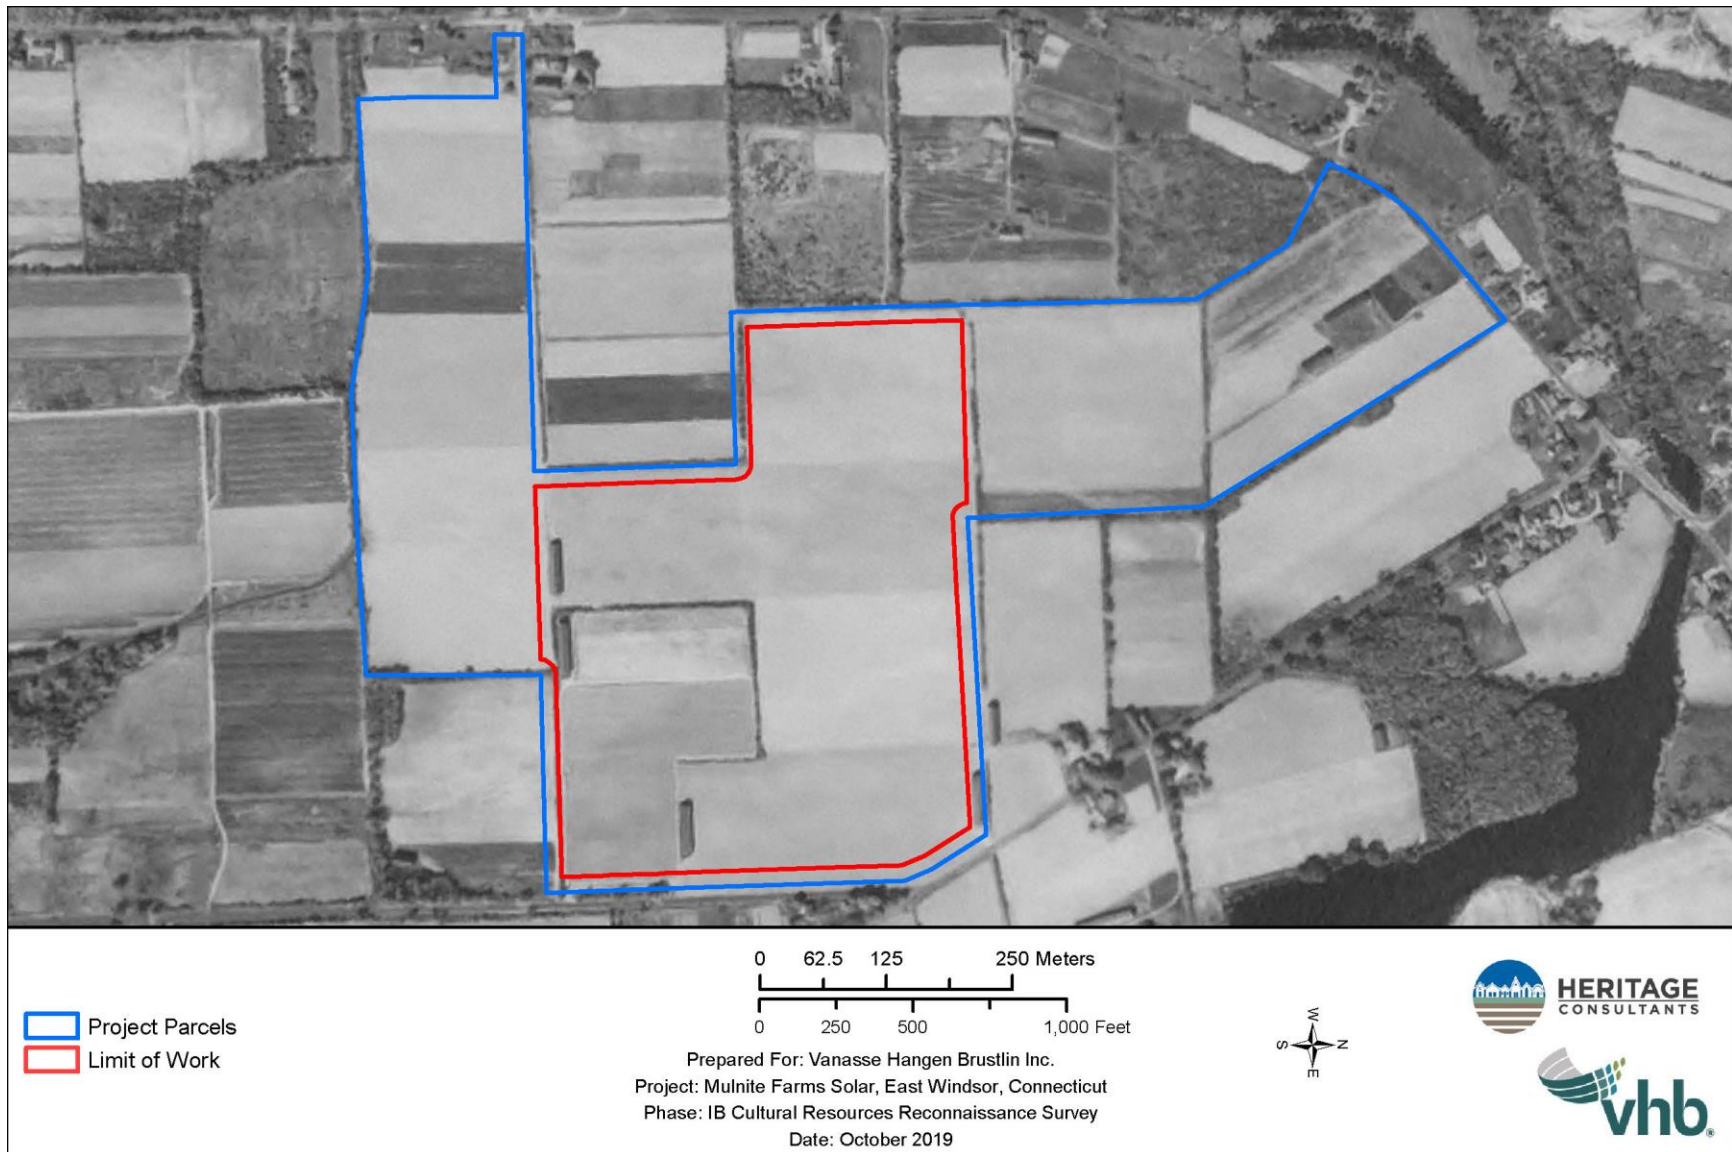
Project Parcels
Limit of Work

0 62.5 125 250 Meters
0 250 500 1,000 Feet

Prepared For: Vanasse Hangen Brustlin Inc.
Project: Mulnite Farms Solar, East Windsor, Connecticut
Phase: IB Cultural Resources Reconnaissance Survey
Date: October 2019

W
S N
E

HERITAGE
CONSULTANTS

vhb.